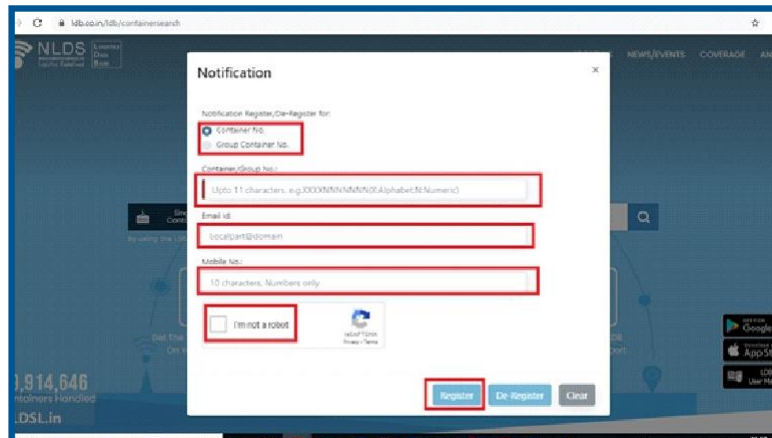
ldb.co.in/ldb/containersearch

NLDS Logistics Data Bank

NEWS/EVENTS COVERAGE

Notification

×

Notification Register/De-Register for:

Container No.

Group Container No.

Container/Group No.:

Upto 11 characters, e.g.XXXXNNNNNNN(X:Alphabet,N:Numeric)

Email id:

localpart@domain

Mobile No.:

10 characters, Numbers only

I'm not a robot

reCAPTCHA
Privacy - Terms

Register De-Register Clear

,914,646
ntainers Handled
.DSL.in

Google
App Store
LDB User M